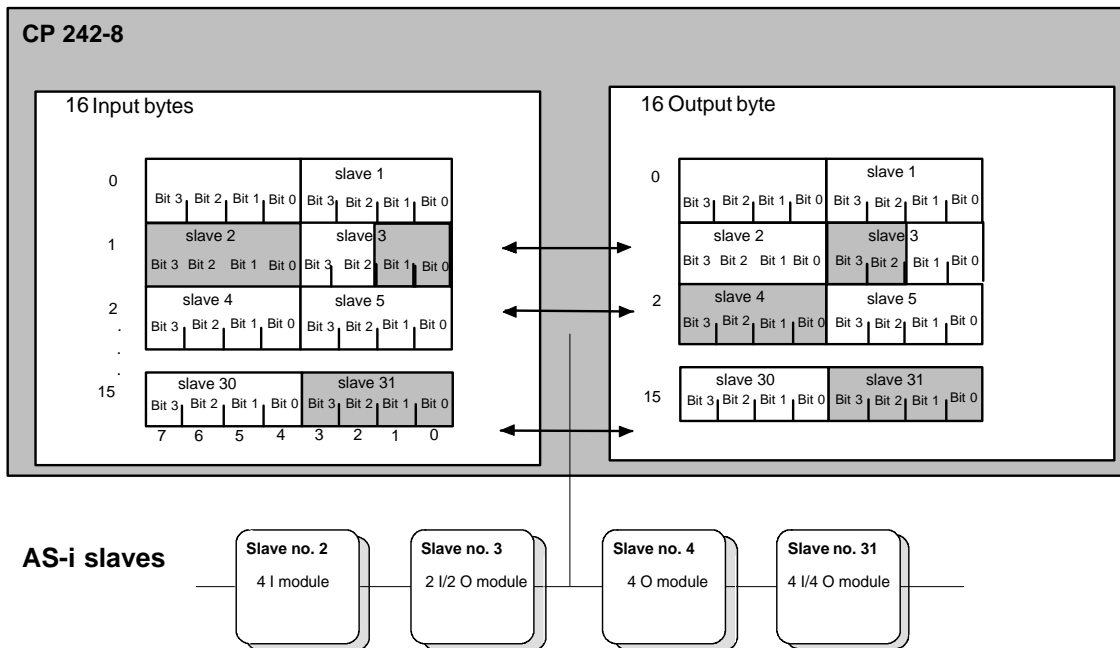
CP 242-8

16 Input bytes

| | slave 1 | | | | | | | |
|---|---|---|---|---|---|---|---|---|
| 0 | Bit 3 | Bit 2 | Bit 1 | Bit 0 | Bit 3 | Bit 2 | Bit 1 | Bit 0 |

| | slave 2 | | | | slave 3 | | | |
|---|---|---|---|---|---|---|---|---|
| 1 | Bit 3 | Bit 2 | Bit 1 | Bit 0 | Bit 3 | Bit 2 | Bit 1 | Bit 0 |

| | slave 4 | | | | slave 5 | | | |
|---|---|---|---|---|---|---|---|---|
| 2 | Bit 3 | Bit 2 | Bit 1 | Bit 0 | Bit 3 | Bit 2 | Bit 1 | Bit 0 |

.
.
.

| | slave 30 | | | | slave 31 | | | |
|---|---|---|---|---|---|---|---|---|
| 15 | Bit 3 | Bit 2 | Bit 1 | Bit 0 | Bit 3 | Bit 2 | Bit 1 | Bit 0 |
| | 7 | 6 | 5 | 4 | 3 | 2 | 1 | 0 |

16 Output byte

| | slave 1 | | | | | | | |
|---|---|---|---|---|---|---|---|---|
| 0 | Bit 3 | Bit 2 | Bit 1 | Bit 0 | Bit 3 | Bit 2 | Bit 1 | Bit 0 |

| | slave 2 | | | | slave 3 | | | |
|---|---|---|---|---|---|---|---|---|
| | Bit 3 | Bit 2 | Bit 1 | Bit 0 | Bit 3 | Bit 2 | Bit 1 | Bit 0 |

| | slave 4 | | | | slave 5 | | | |
|---|---|---|---|---|---|---|---|---|
| 2 | Bit 3 | Bit 2 | Bit 1 | Bit 0 | Bit 3 | Bit 2 | Bit 1 | Bit 0 |

| | slave 30 | | | | slave 31 | | | |
|---|---|---|---|---|---|---|---|---|
| 15 | Bit 3 | Bit 2 | Bit 1 | Bit 0 | Bit 3 | Bit 2 | Bit 1 | Bit 0 |

AS-i slaves

Slave no. 2
4 I module

Slave no. 3
2 I/2 O module

Slave no. 4
4 O module

Slave no. 31
4 I/4 O module